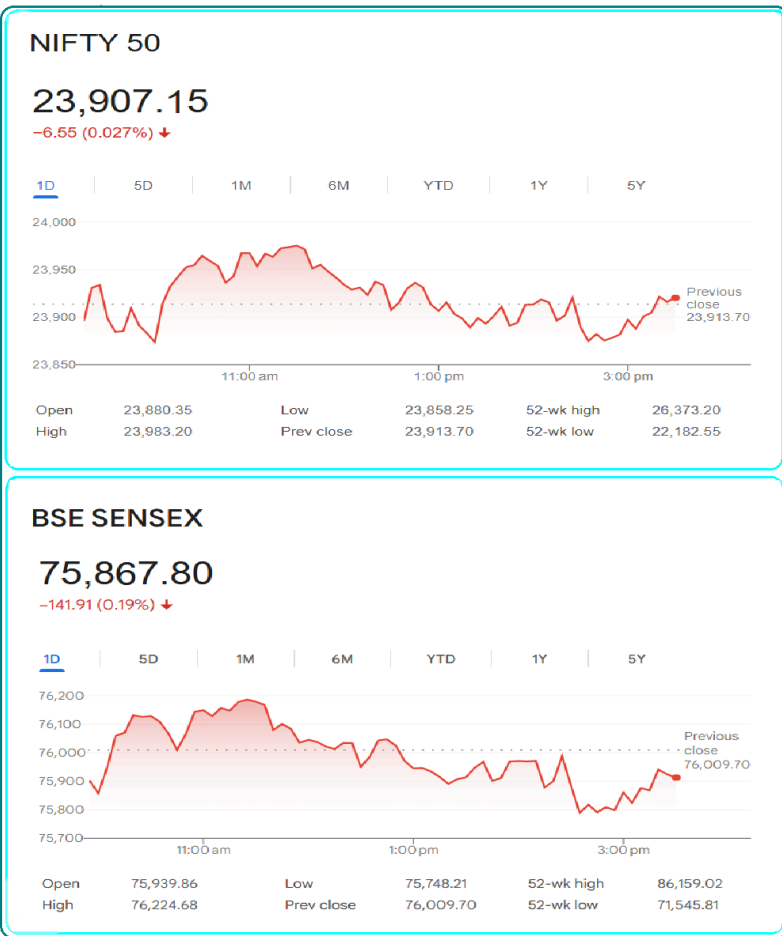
NIFTY 50

23,907.15
−6.55 (0.027%) ↓

1D | 5D | 1M | 6M | YTD | 1Y | 5Y

24,000
23,950
23,900
23,850

11:00 am
1:00 pm
3:00 pm

Previous close 23,913.70

| Open | 23,880.35 | Low | 23,858.25 | 52-wk high | 26,373.20 |
|---|---|---|---|---|---|
| High | 23,983.20 | Prev close | 23,913.70 | 52-wk low | 22,182.55 |

BSE SENSEX

75,867.80
−141.91 (0.19%) ↓

1D | 5D | 1M | 6M | YTD | 1Y | 5Y

76,200
76,100
76,000
75,900
75,800
75,700

11:00 am
1:00 pm
3:00 pm

Previous close 76,009.70

| Open | 75,939.86 | Low | 75,748.21 | 52-wk high | 86,159.02 |
|---|---|---|---|---|---|
| High | 76,224.68 | Prev close | 76,009.70 | 52-wk low | 71,545.81 |